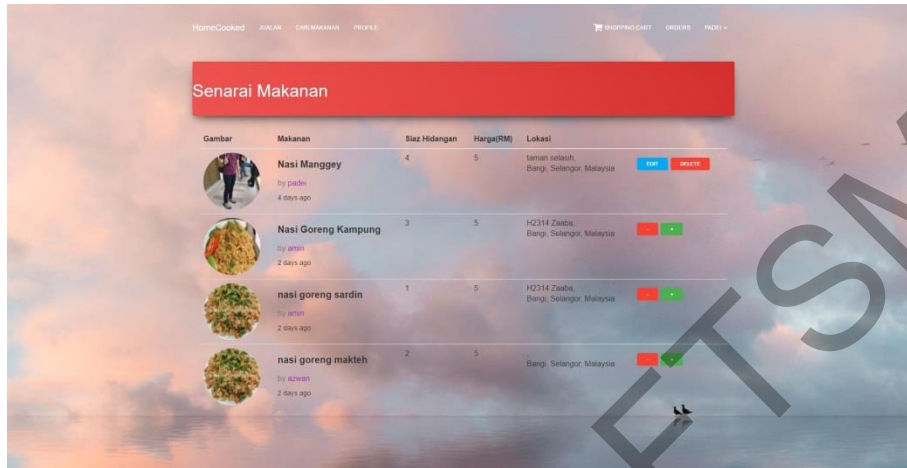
HomeCooked AWALAN CARI MAKANAN PROFILE

SHOPPING CART ORDERS PADEI ▾

Senarai Makanan

| Gambar | Makanan | Siaz Hidangan | Harga(RM) | Lokasi | |
|---|---|---|---|---|---|
| | Nasi Manggey by padei 4 days ago | 4 | 5 | taman selasih, Bangi, Selangor, Malaysia | EDIT DELETE |
| | Nasi Goreng Kampung by amin 2 days ago | 3 | 5 | H2314 Zaaba, Bangi, Selangor, Malaysia | - + |
| | nasi goreng sardin by amin 2 days ago | 1 | 5 | H2314 Zaaba, Bangi, Selangor, Malaysia | - + |
| | nasi goreng makteh by azwan 2 days ago | 2 | 5 | , Bangi, Selangor, Malaysia | - + |

FTSM